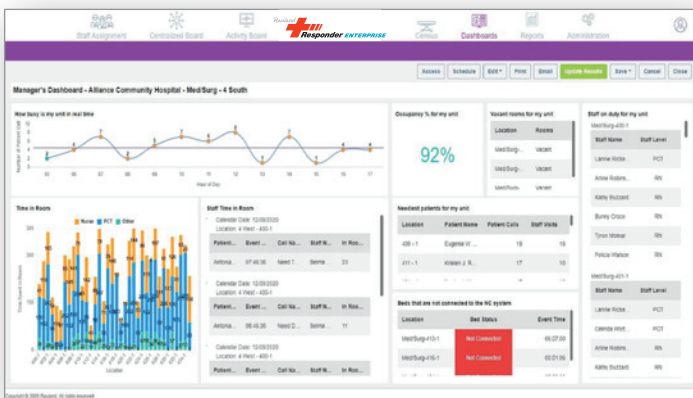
Staff Assignment Centralized Board Activity Board Rauland Responder ENTERPRISE Census Dashboards Reports Administration

Access Schedule Edit Print Email Update Results Save Cancel Close

Manager's Dashboard - Alliance Community Hospital - Med/Surg - 4 South

How busy is my unit in real time

Number of Patient Calls

Hour of Day

Occupancy % for my unit

92%

Vacant rooms for my unit

| Location | Rooms |
|---|---|
| Med/Surg-... | Vacant |
| Med/Surg-... | Vacant |
| Med/Surg-... | Vacant |

Staff on duty for my unit

Med/Surg-400-1

| Staff Name | Staff Level |
|---|---|
| Lannie Ricks | PCT |
| Arline Robins... | RN |
| Kathy Buzzard | RN |
| Bunny Croce | RN |
| Tyron Molnar | RN |
| Felicia Watson | RN |

Med/Surg-401-1

| Staff Name | Staff Level |
|---|---|
| Lannie Ricks | PCT |
| Celinda Whit... | PCT |
| Arline Robins... | RN |
| Kathy Buzzard | RN |

Time in Room

Nurse PCT Other

Time Spent in Rooms

Location

Staff Time in Room

Calendar Date: 12/09/2020
Location: 4 West - 420-1

| Patient ... | Event ... | Call No... | Staff N... | In Roo... |
|---|---|---|---|---|
| Antonia... | 07:46:36 | Need T... | Sierra | 23 |

Calendar Date: 12/09/2020
Location: 4 West - 430-1

| Patient ... | Event ... | Call No... | Staff N... | In Roo... |
|---|---|---|---|---|
| Antonia... | 08:45:36 | Need D... | Sierra | 11 |

Calendar Date: 12/09/2020
Location: 4 West - 420-1

| Patient ... | Event ... | Call No... | Staff N... | In Roo... |
|---|---|---|---|---|

Neediest patients for my unit

| Location | Patient Name | Patient Calls | Staff Visits |
|---|---|---|---|
| 409 - 1 | Eugenia W... | 19 | 18 |
| 411 - 1 | Kristen J. R... | 17 | 10 |

Beds that are not connected to the NC system

| Location | Bed Status | Event Time |
|---|---|---|
| Med/Surg-413-1 | Not Connected | 05:27:00 |
| Med/Surg-416-1 | Not Connected | 03:01:26 |
| Med/Surg-... | Not Connected | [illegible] |

Copyright © 2020 Rauland. All rights reserved.